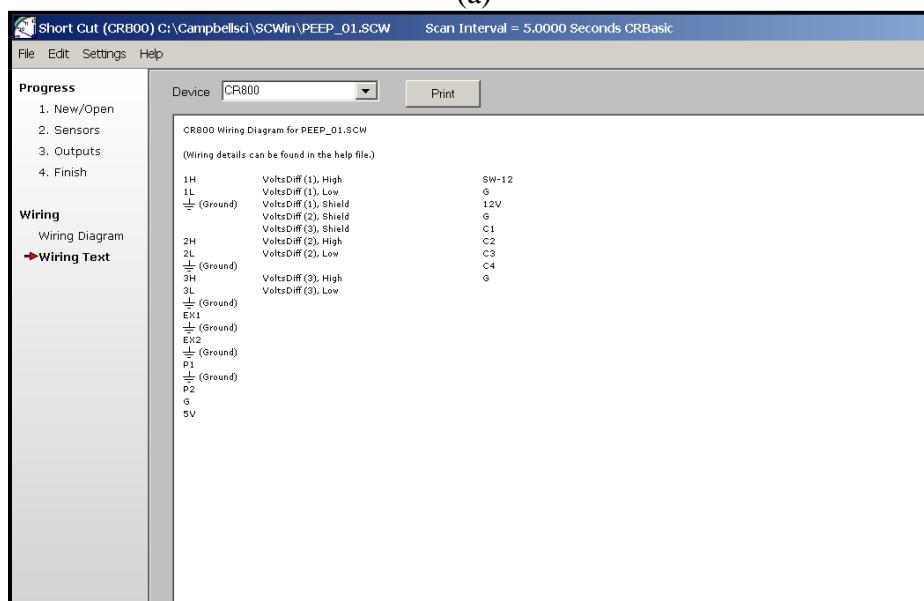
(a)

Short Cut (CR800) C:\Campbellsci\SCWin\PEEP_01.SCW Scan Interval = 5.0000 Seconds CRBasic

File Edit Settings Help

Progress
1. New/Open
2. Sensors
3. Outputs
4. Finish

Wiring
Wiring Diagram
Wiring Text

Device CR800

Print

CR800 Wiring Diagram for PEEP_01.SCW

(Wiring details can be found in the help file.)

| | | |
|---|---|---|
| 1H | VoltsDiff (1), High | SW-12 |
| 1L | VoltsDiff (1), Low | G |
| ⏚ (Ground) | VoltsDiff (1), Shield | 12V |
| | VoltsDiff (2), Shield | G |
| | VoltsDiff (3), Shield | C1 |
| 2H | VoltsDiff (2), High | C2 |
| 2L | VoltsDiff (2), Low | C3 |
| ⏚ (Ground) | | C4 |
| 3H | VoltsDiff (3), High | G |
| 3L | VoltsDiff (3), Low | |
| ⏚ (Ground) | | |
| EX1 | | |
| ⏚ (Ground) | | |
| EX2 | | |
| ⏚ (Ground) | | |
| P1 | | |
| ⏚ (Ground) | | |
| P2 | | |
| G | | |
| 5V | | |